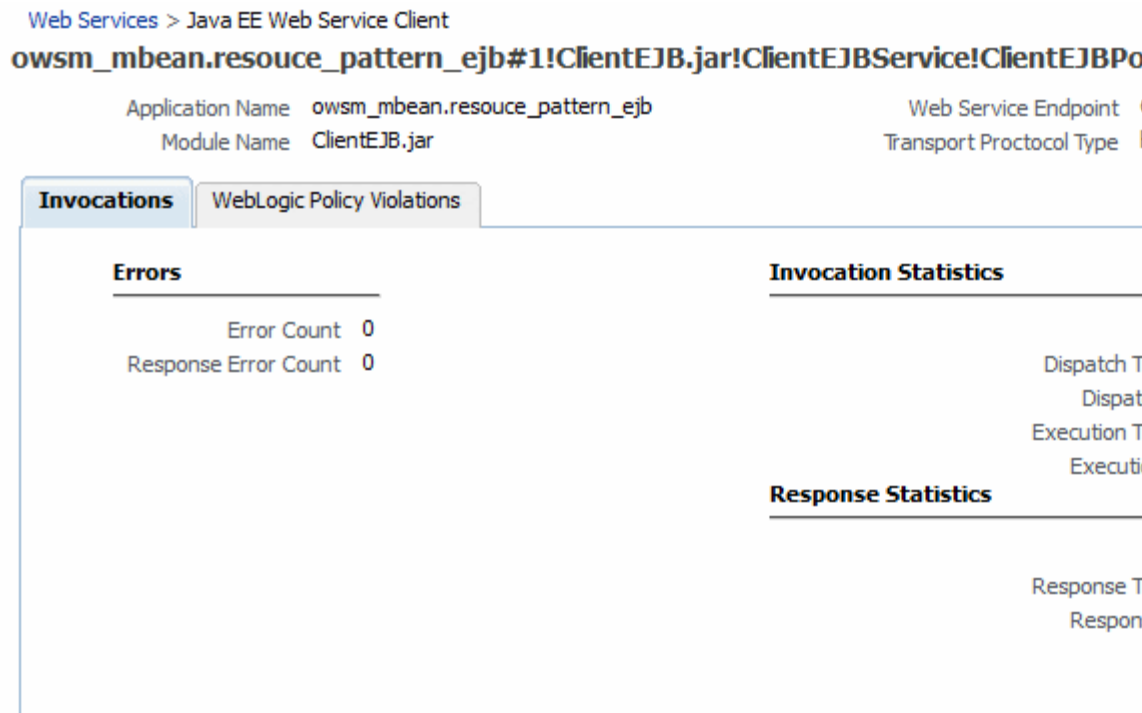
Web Services > Java EE Web Service Client

owsm_mbean.resouce_pattern_ejb#1!ClientEJB.jar!ClientEJBService!ClientEJBPo

Application Name owsm_mbean.resouce_pattern_ejb
Module Name ClientEJB.jar

Web Service Endpoint
Transport Proctocol Type

Invocations
WebLogic Policy Violations

Errors

Error Count 0
Response Error Count 0

Invocation Statistics

Dispatch T
Dispat
Execution T
Executi

Response Statistics

Response T
Respon